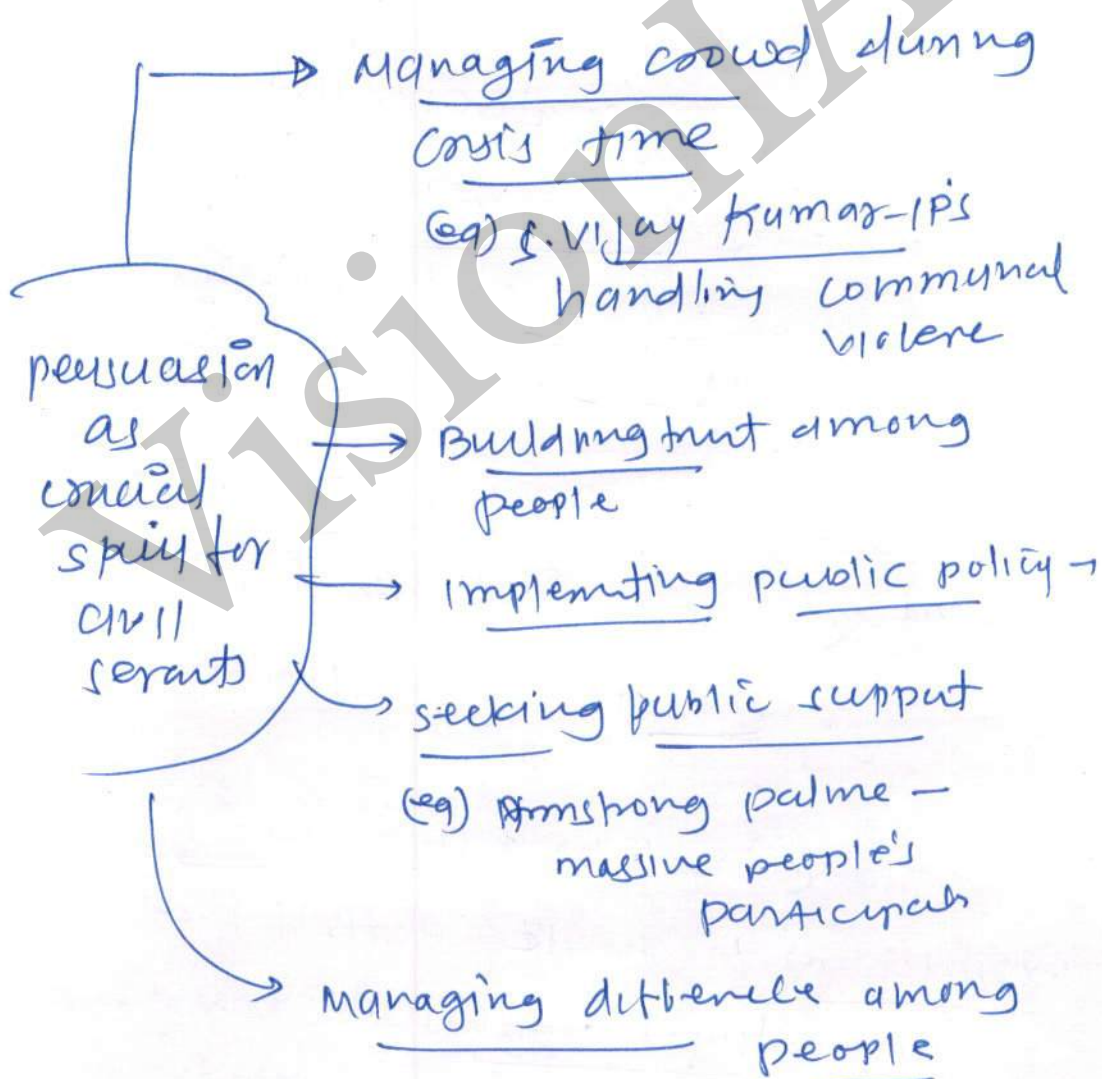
Managing crowd during crisis time
(eg) K.Vijay Kumar-IPS handling communal violence

persuasion as crucial skill for civil servants

Building trust among people

implementing public policy -

seeking public support
(eg) Armstrong palme - massive people's participation

Managing difference among people

VisionIAS